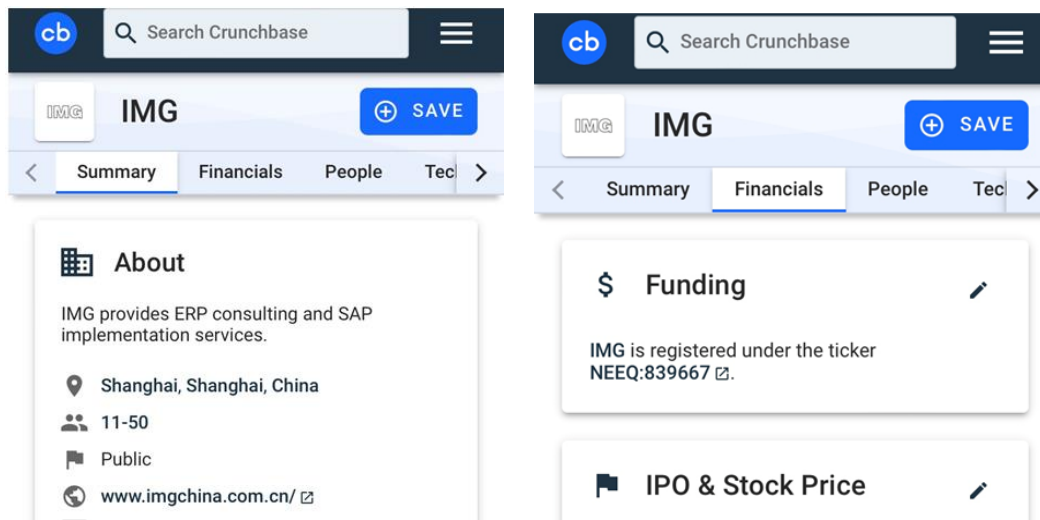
cb Search Crunchbase

IMG

IMG

SAVE

Summary Financials People Tec

About

IMG provides ERP consulting and SAP implementation services.

Shanghai, Shanghai, China

11-50

Public

www.imgchina.com.cn/

cb Search Crunchbase

IMG

IMG

SAVE

Summary Financials People Tec

$ Funding

IMG is registered under the ticker NEEQ:839667.

IPO & Stock Price